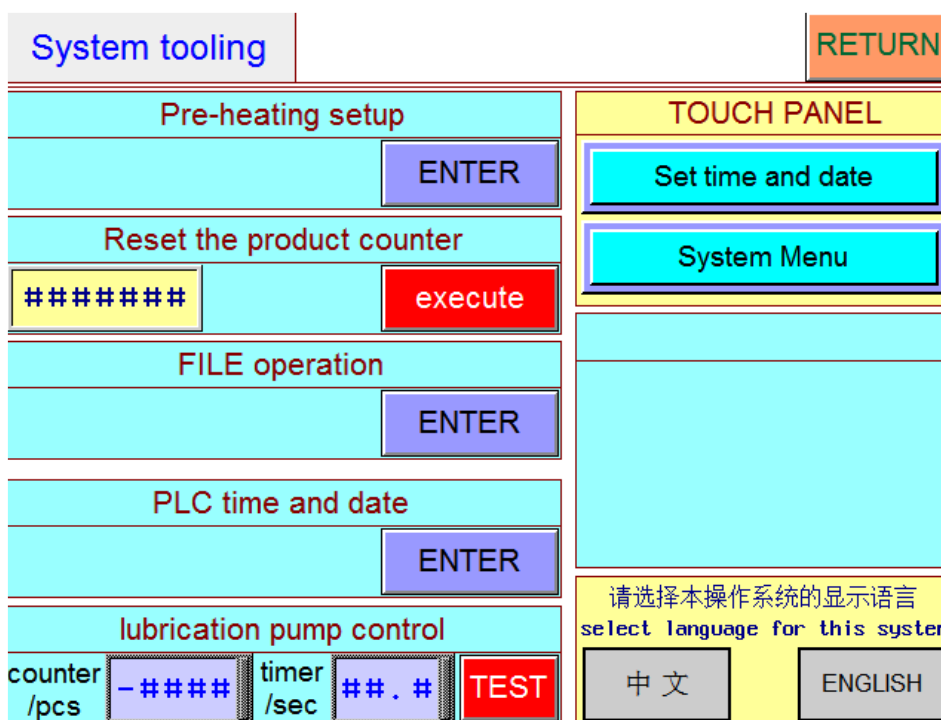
System tooling

RETURN

Pre-heating setup

ENTER

Reset the product counter

########

execute

FILE operation

ENTER

PLC time and date

ENTER

lubrication pump control

counter /pcs

-####

timer /sec

##.#

TEST

TOUCH PANEL

Set time and date

System Menu

请选择本操作系统的显示语言
select language for this syste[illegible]

中 文

ENGLISH